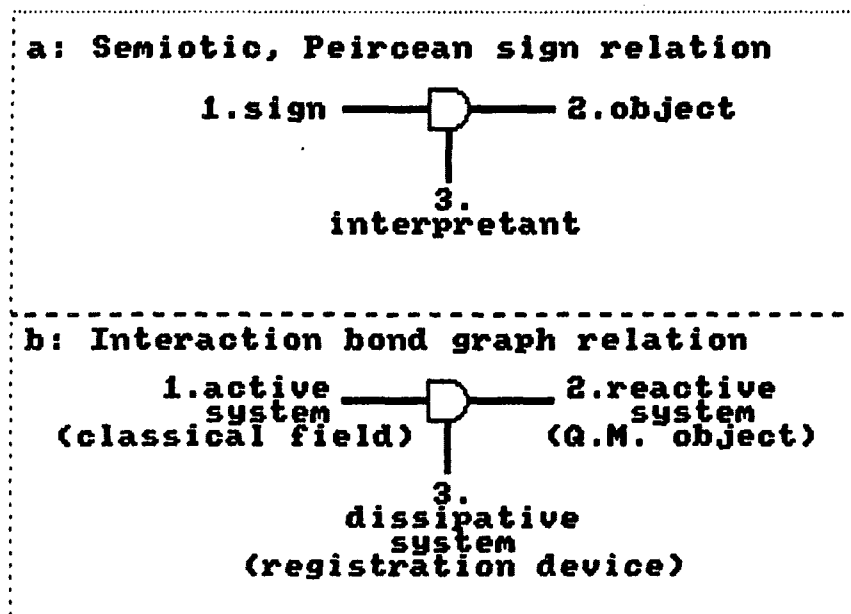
a: Semiotic, Peircean sign relation

1.sign

2.object

3.
interpretant

b: Interaction bond graph relation

1.active
system
(classical field)

2.reactive
system
(Q.M. object)

3.
dissipative
system
(registration device)